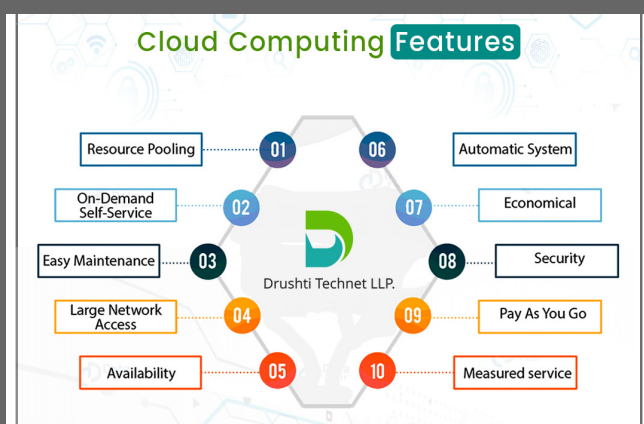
Cloud Computing Features

Resource Pooling 01
On-Demand Self-Service 02
Easy Maintenance 03
Large Network Access 04
Availability 05

06 Automatic System
07 Economical
08 Security
09 Pay As You Go
10 Measured service

Drushti Technet LLP.